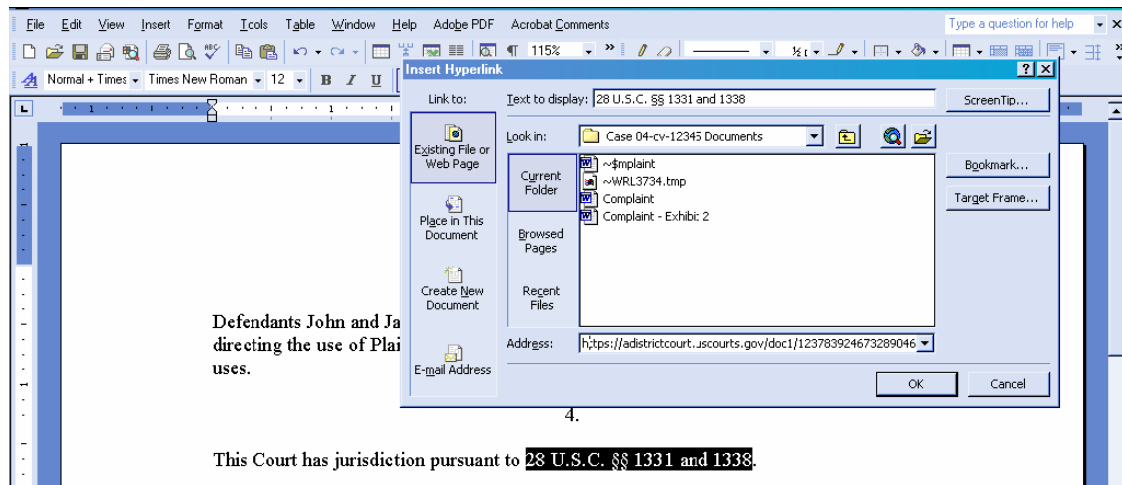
File Edit View Insert Format Tools Table Window Help Adobe PDF Acrobat Comments
Type a question for help
115%
Normal + Times Times New Roman 12 B I U

Insert Hyperlink
Link to:
Text to display: 28 U.S.C. §§ 1331 and 1338
ScreenTip...
Existing File or Web Page
Look in: Case 04-cv-12345 Documents
Current Folder
~$mplaint
~WRL3734.tmp
Complaint
Complaint - Exhibi: 2
Bookmark...
Target Frame...
Place in This Document
Browsed Pages
Create New Document
Recent Files
E-mail Address
Address: h;tps://adistrictcourt.uscourts.gov/doc1/123783924673289046
OK
Cancel

Defendants John and Ja
directing the use of Plai
uses.

4.

This Court has jurisdiction pursuant to 28 U.S.C. §§ 1331 and 1338.